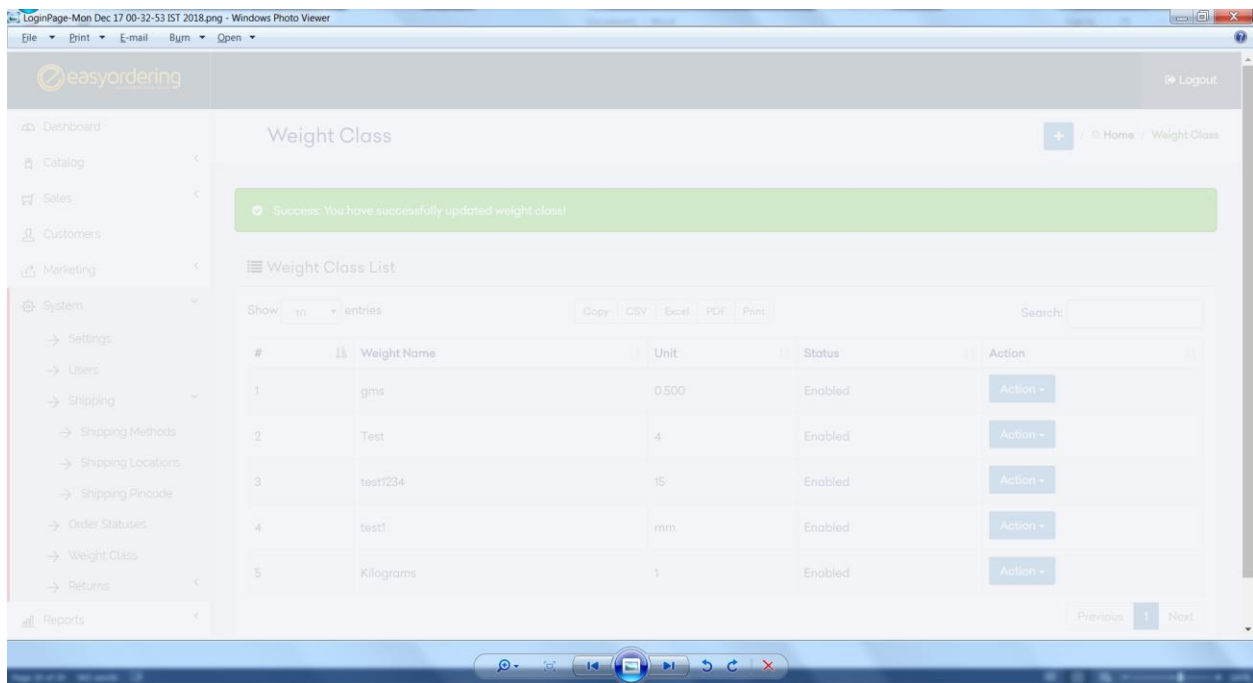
LoginPage-Mon Dec 17 00-32-53 IST 2018.png - Windows Photo Viewer

File Print E-mail Burn Open

easyordering

Logout

Dashboard

Catalog

Sales

Customers

Marketing

System

Settings

Users

Shipping

Shipping Methods

Shipping Locations

Shipping Pincode

Order Statuses

Weight Class

Returns

Reports

Weight Class

Home / Weight Class

Success: You have successfully updated weight class!

Weight Class List

Show 10 entries

Copy CSV Excel PDF Print

Search:

| # | Weight Name | Unit | Status | Action |
|---|---|---|---|---|
| 1 | gms | 0.500 | Enabled | Action |
| 2 | Test | 4 | Enabled | Action |
| 3 | test1234 | 15 | Enabled | Action |
| 4 | test1 | mm | Enabled | Action |
| 5 | Kilograms | 1 | Enabled | Action |

Previous 1 Next